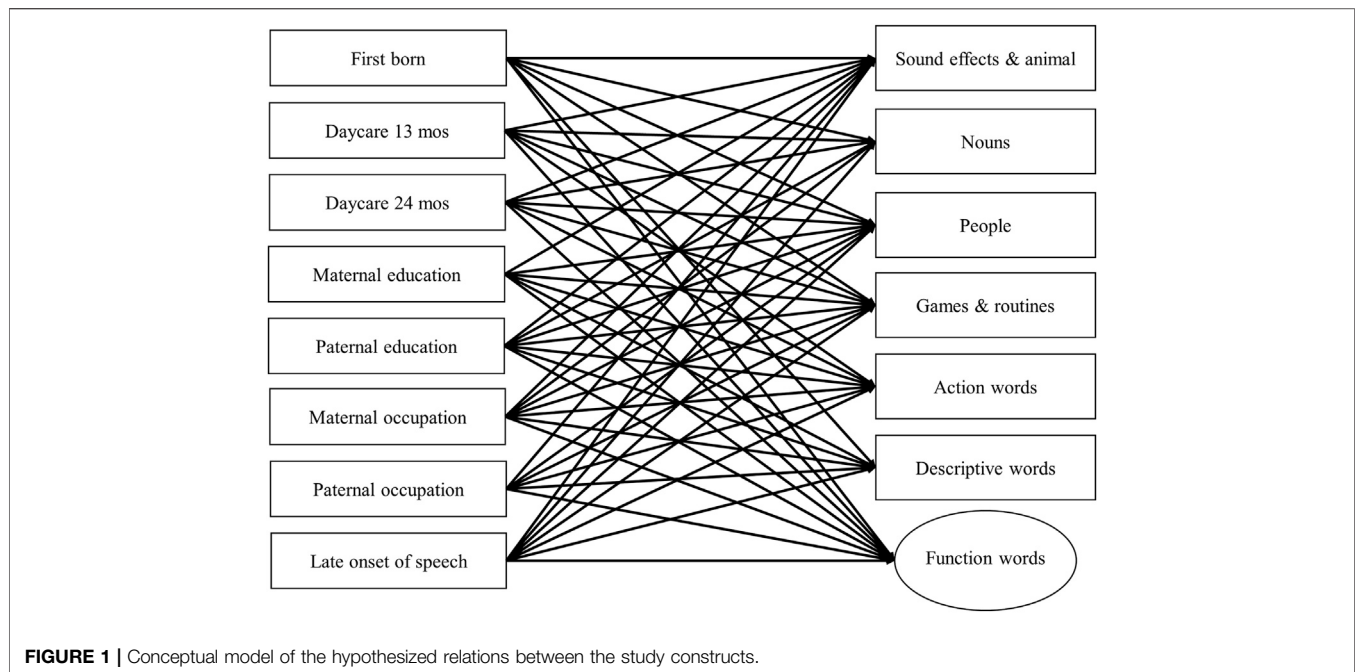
First born

Daycare 13 mos

Daycare 24 mos

Maternal education

Paternal education

Maternal occupation

Paternal occupation

Late onset of speech

Sound effects & animal

Nouns

People

Games & routines

Action words

Descriptive words

Function words

**FIGURE 1 |** Conceptual model of the hypothesized relations between the study constructs.